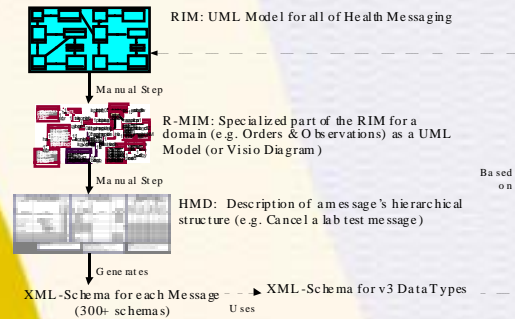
RIM: UML Model for all of Health Messaging

Manual Step

R-MIM: Specialized part of the RIM for a domain (e.g. Orders & Observations) as a UML Model (or Visio Diagram)

Manual Step

Based on

HMD: Description of a message's hierarchical structure (e.g. Cancel a lab test message)

Generates

XML-Schema for each Message (300+ schemas)

Uses

XML-Schema for v3 DataTypes